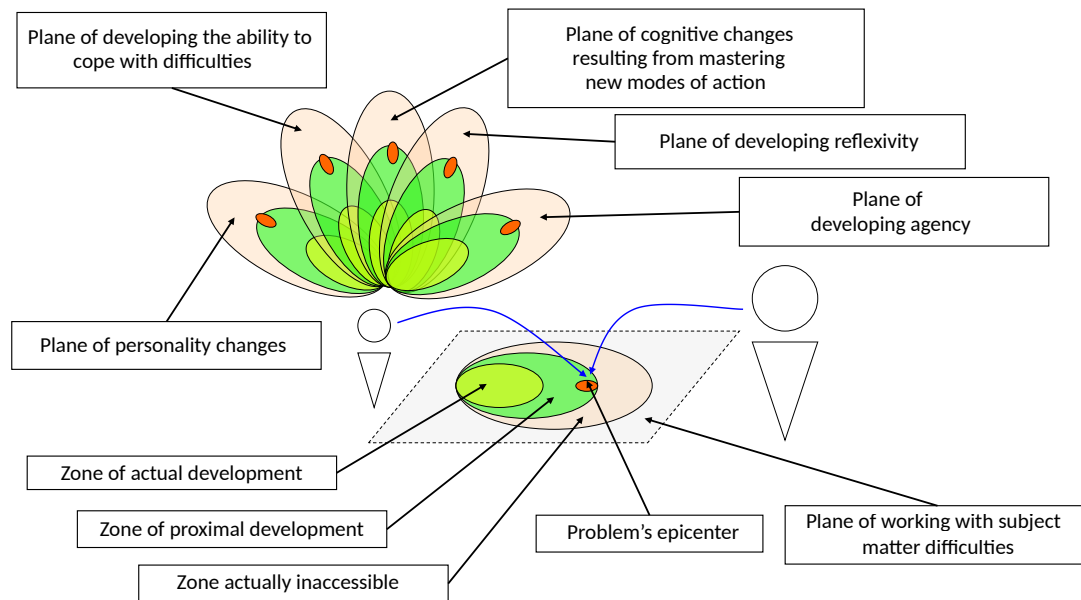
Plane of developing the ability to cope with difficulties

Plane of cognitive changes resulting from mastering new modes of action

Plane of developing reflexivity

Plane of developing agency

Plane of personality changes

Zone of actual development

Zone of proximal development

Zone actually inaccessible

Problem's epicenter

Plane of working with subject matter difficulties